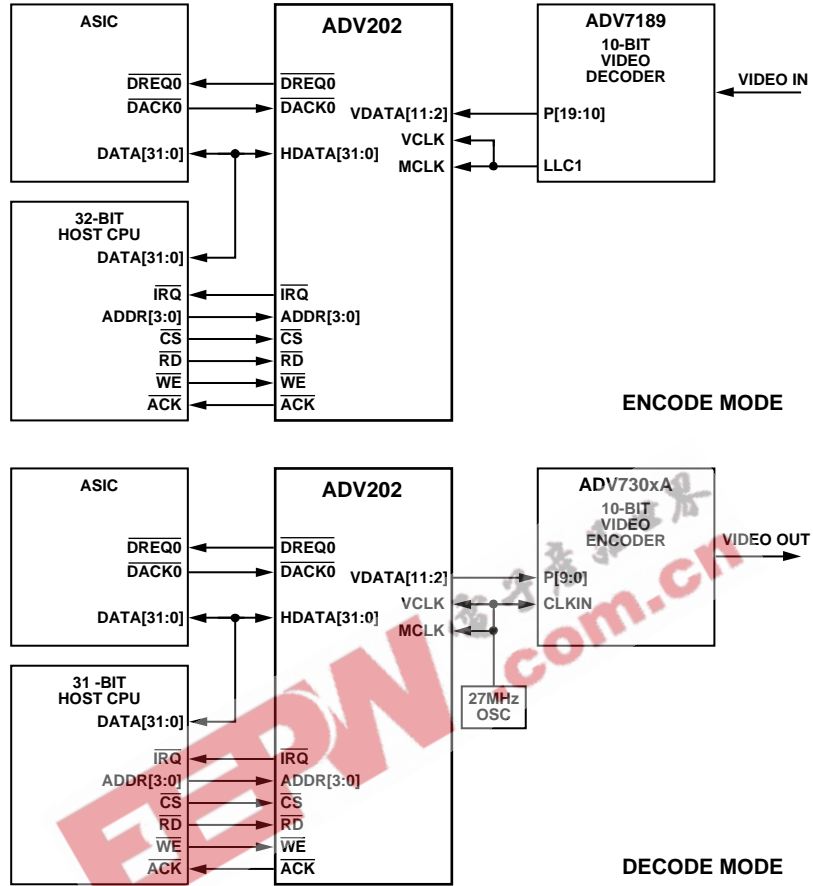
ASIC

$\overline{DREQ0}$

$\overline{DACK0}$

DATA[31:0]

ADV202

$\overline{DREQ0}$

$\overline{DACK0}$

HDATA[31:0]

VDATA[11:2]

VCLK

MCLK

ADV7189
10-BIT
VIDEO
DECODER

P[19:10]

LLC1

VIDEO IN

32-BIT
HOST CPU

DATA[31:0]

$\overline{IRQ}$

ADDR[3:0]

$\overline{CS}$

$\overline{RD}$

$\overline{WE}$

$\overline{ACK}$

$\overline{IRQ}$

ADDR[3:0]

$\overline{CS}$

$\overline{RD}$

$\overline{WE}$

$\overline{ACK}$

ENCODE MODE

ASIC

$\overline{DREQ0}$

$\overline{DACK0}$

DATA[31:0]

ADV202

$\overline{DREQ0}$

$\overline{DACK0}$

HDATA[31:0]

VDATA[11:2]

VCLK

MCLK

ADV730xA
10-BIT
VIDEO
ENCODER

P[9:0]

CLKIN

VIDEO OUT

27MHz
OSC

31 -BIT
HOST CPU

DATA[31:0]

$\overline{IRQ}$

ADDR[3:0]

$\overline{CS}$

$\overline{RD}$

$\overline{WE}$

$\overline{ACK}$

$\overline{IRQ}$

ADDR[3:0]

$\overline{CS}$

$\overline{RD}$

$\overline{WE}$

$\overline{ACK}$

DECODE MODE

EDN
com.cn